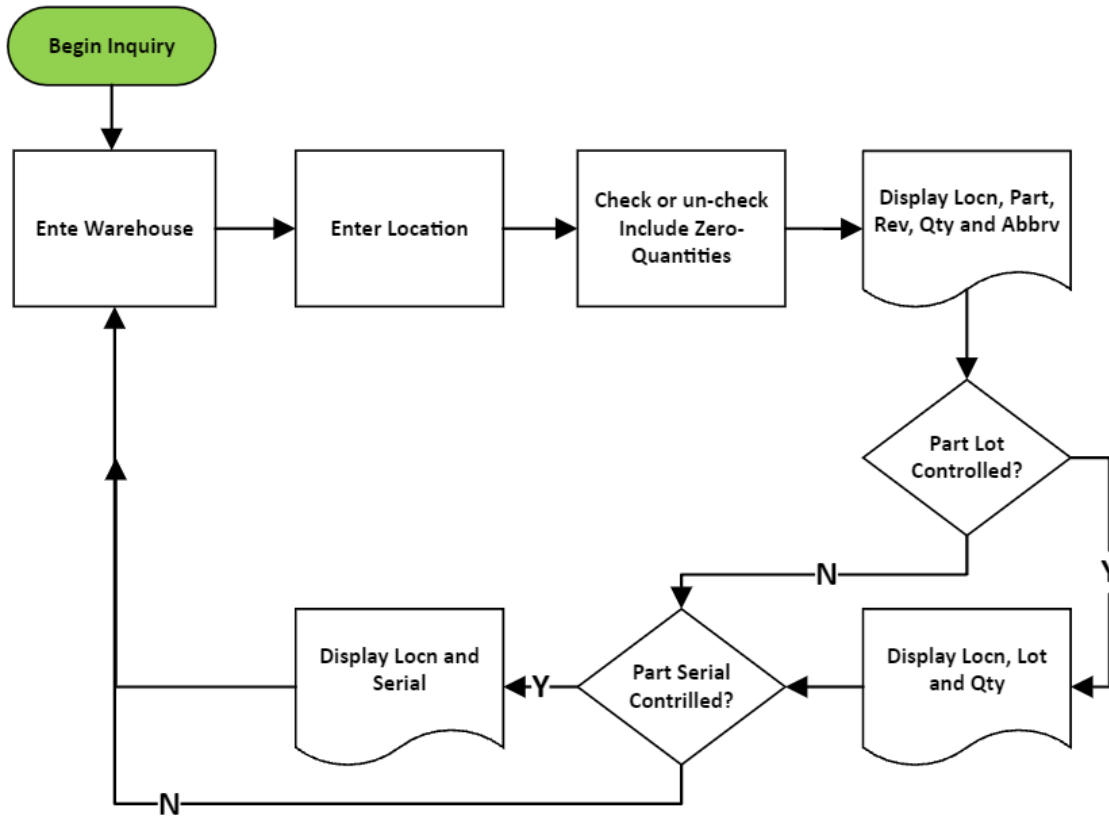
Begin Inquiry

Ente Warehouse

Enter Location

Check or un-check Include Zero-Quantities

Display Locn, Part, Rev, Qty and Abbrv

Part Lot Controlled?

N

Y

Display Locn and Serial

Y

Part Serial Contrilled?

Display Locn, Lot and Qty

N